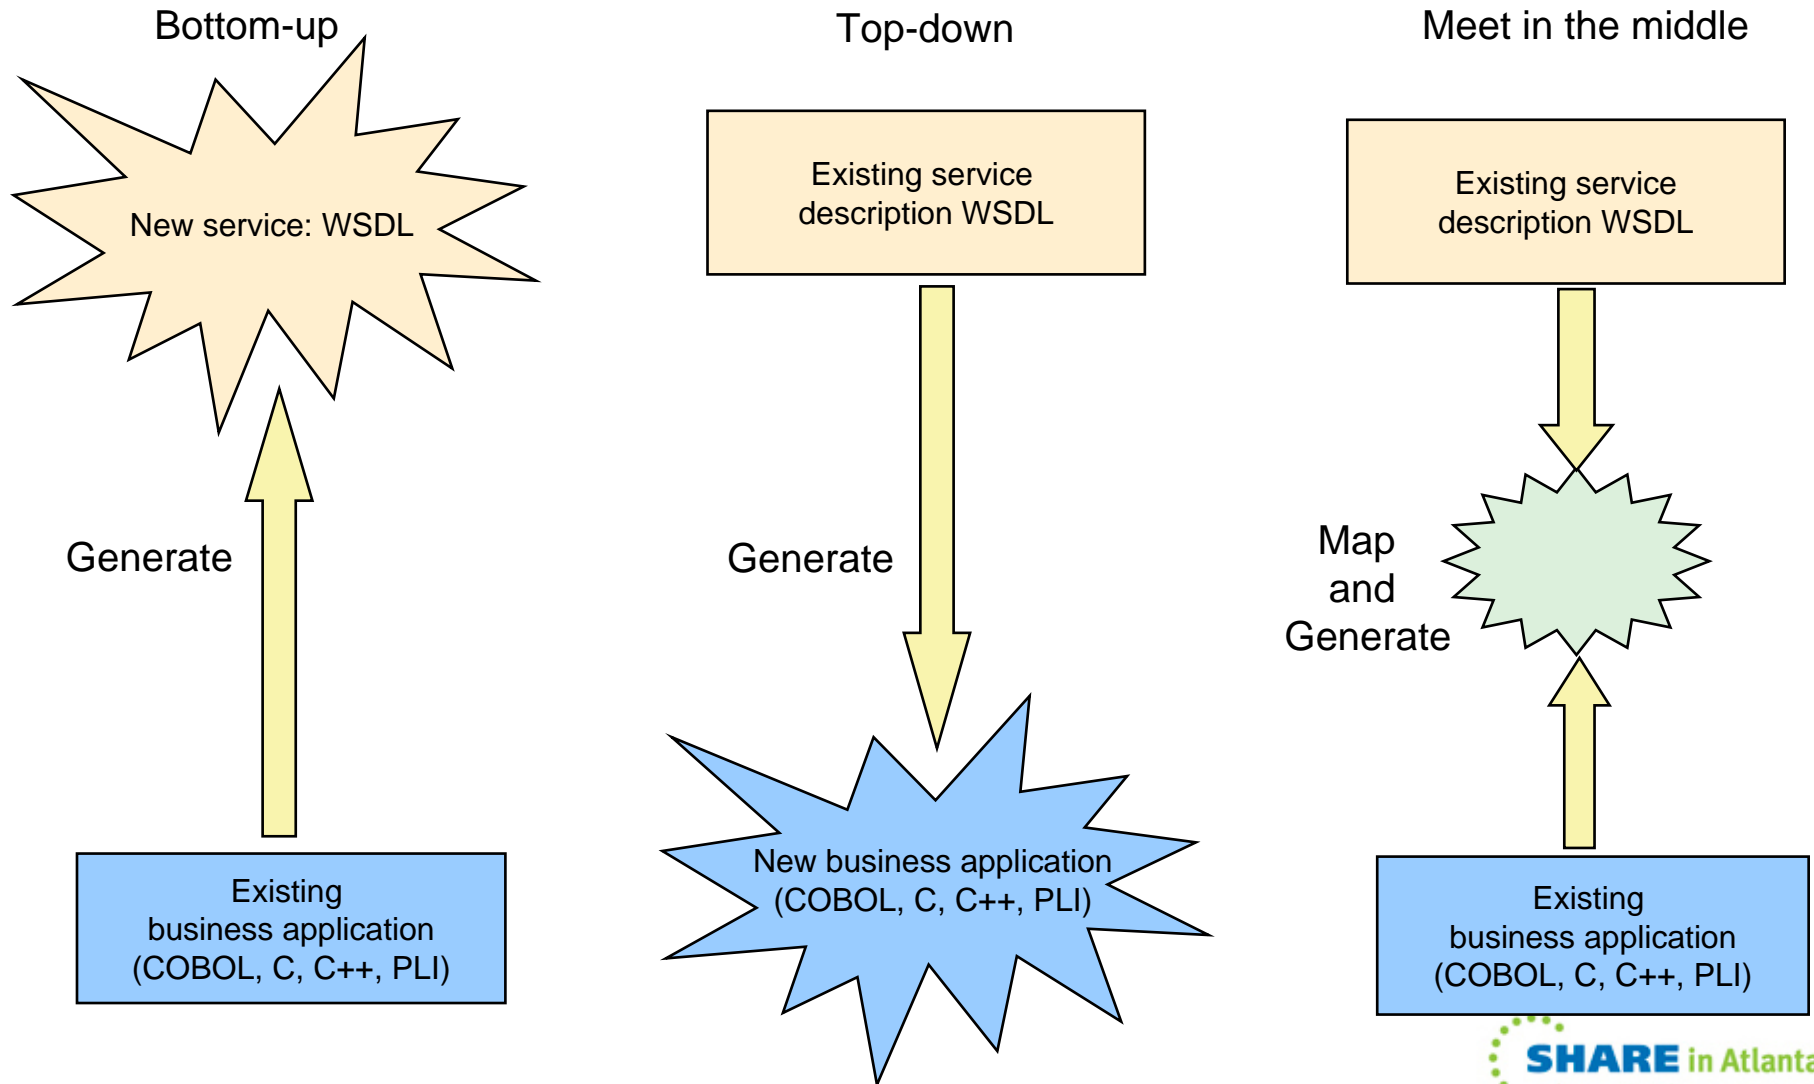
Bottom-up

New service: WSDL

Generate

Existing business application (COBOL, C, C++, PLI)

Top-down

Existing service description WSDL

Generate

New business application (COBOL, C, C++, PLI)

Meet in the middle

Existing service description WSDL

Map and Generate

Existing business application (COBOL, C, C++, PLI)

SHARE in Atlant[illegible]